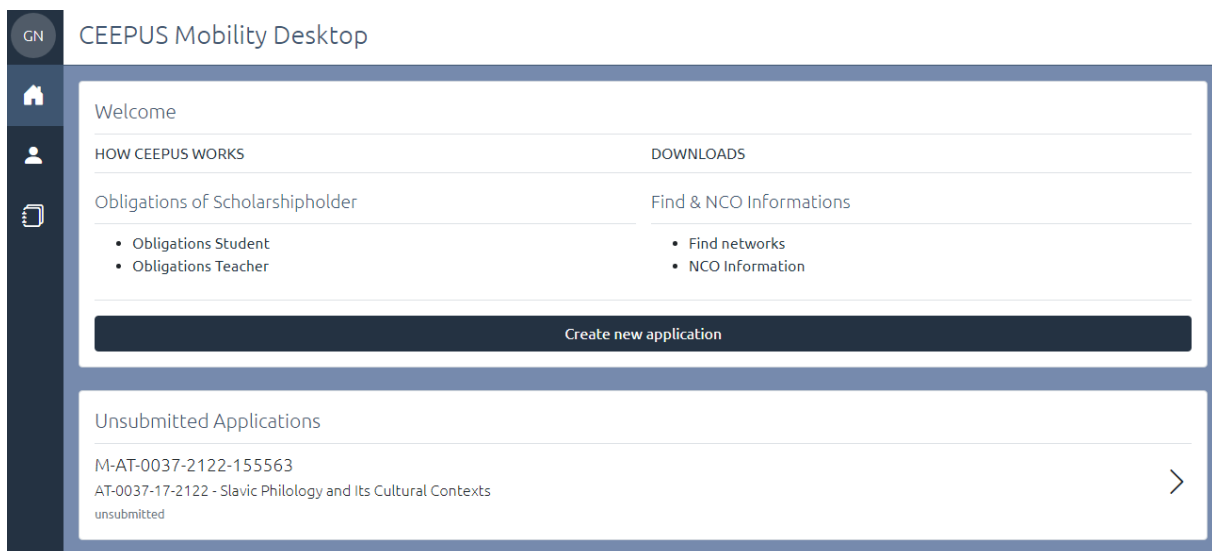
GN

CEEPUS Mobility Desktop

Welcome

HOW CEEPUS WORKS

Obligations of Scholarshipholder

- Obligations Student
- Obligations Teacher

DOWNLOADS

Find & NCO Informations

- Find networks
- NCO Information

Create new application

Unsubmitted Applications

M-AT-0037-2122-155563
AT-0037-17-2122 - Slavic Philology and Its Cultural Contexts
unsubmitted